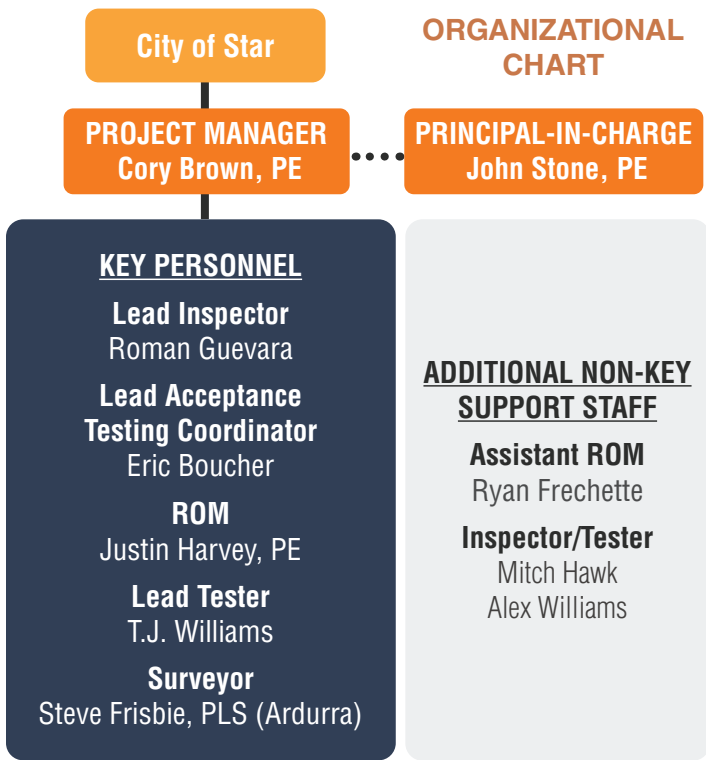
City of Star

ORGANIZATIONAL CHART

PROJECT MANAGER
Cory Brown, PE

PRINCIPAL-IN-CHARGE
John Stone, PE

KEY PERSONNEL

Lead Inspector
Roman Guevara

Lead Acceptance Testing Coordinator
Eric Boucher

ROM
Justin Harvey, PE

Lead Tester
T.J. Williams

Surveyor
Steve Frisbie, PLS (Ardurra)

ADDITIONAL NON-KEY SUPPORT STAFF

Assistant ROM
Ryan Frechette

Inspector/Tester
Mitch Hawk
Alex Williams